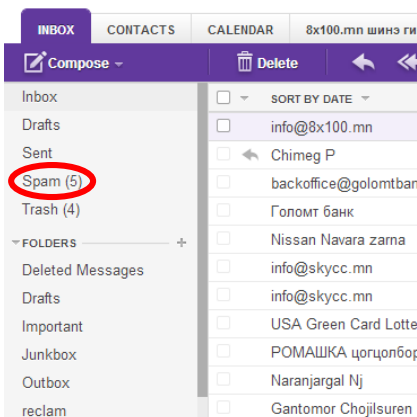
INBOX CONTACTS CALENDAR 8x100.mn шинэ ги

Compose Delete

Inbox
Drafts
Sent
Spam (5)
Trash (4)

FOLDERS +
Deleted Messages
Drafts
Important
Junkbox
Outbox
reclam

SORT BY DATE

info@8x100.mn
Chimeg P
backoffice@golomtban
Голомт банк
Nissan Navara zarna
info@skycc.mn
info@skycc.mn
USA Green Card Lotte
РОМАШКА цоцолбор
Naranjargal Nj
Gantomor Chojilsuren